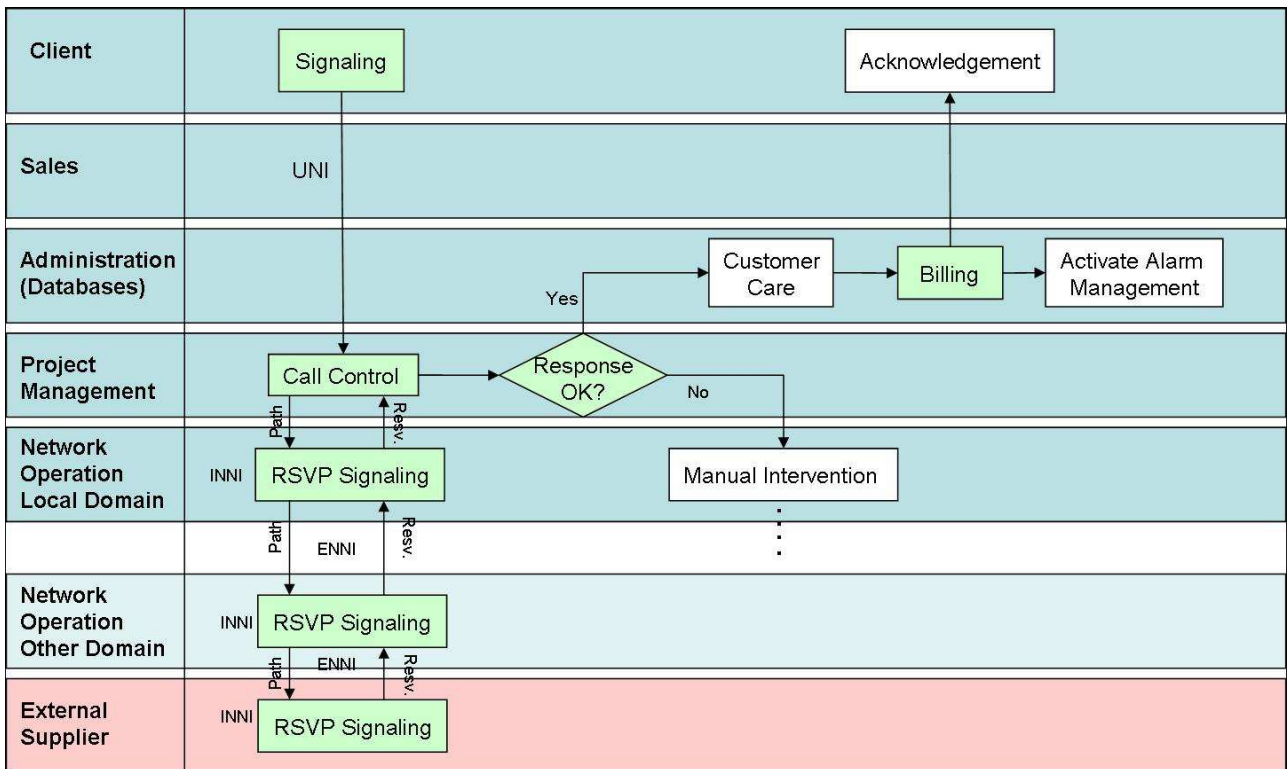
Client

Signaling

Acknowledgement

Sales

UNI

Administration (Databases)

Customer Care

Billing

Activate Alarm Management

Yes

Project Management

Call Control

Response OK?

No

Path

Resv.

Network Operation Local Domain

INNI

RSVP Signaling

Manual Intervention

Path

ENNI

Resv.

Network Operation Other Domain

INNI

RSVP Signaling

Path

ENNI

Resv.

External Supplier

INNI

RSVP Signaling